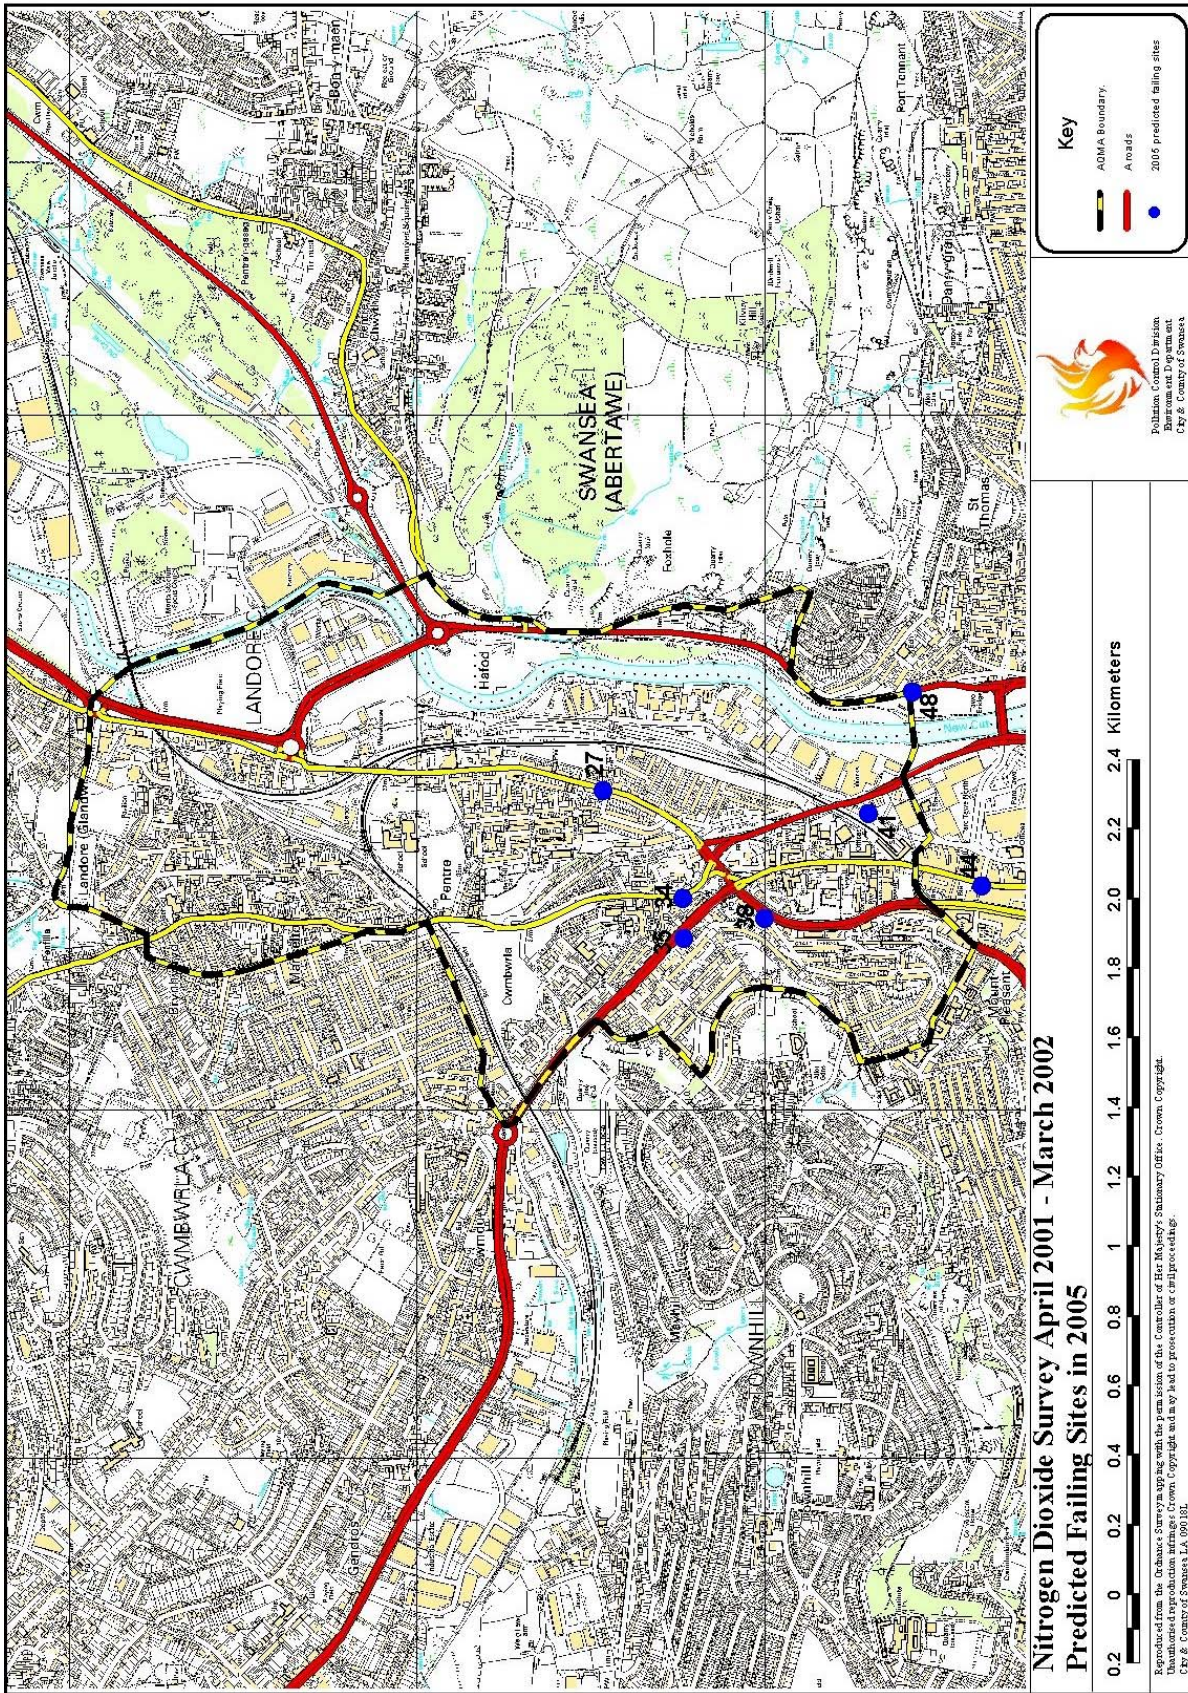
Nitrogen Dioxide Survey April 2001 - March 2002
Predicted Failing Sites in 2005

Key
AQMA Boundary
A roads
2005 predicted failing sites

Pollution Control Division
Environment Department
City & County of Swansea

0.2 0 0.2 0.4 0.6 0.8 1 1.2 1.4 1.6 1.8 2.0 2.2 2.4 Kilometers

Reproduced from the Ordnance Survey mapping with the permission of the Controller of Her Majesty's Stationery Office. Crown Copyright. Unauthorised reproduction infringes Crown Copyright and may lead to prosecution or civil proceedings.
City & County of Swansea LA 09018L

SWANSEA (ABERTAWE)
LANDORE
Landore (Glanda)
CWMBWRLA
Cwmbwrla
Pentre
Hafod
TOWNHILL
Mount Pleasant
St Thomas
Port Tennant
Bon-y-maen
Foxhole
Pentre-chwyth

27
34
35
38
41
44
48